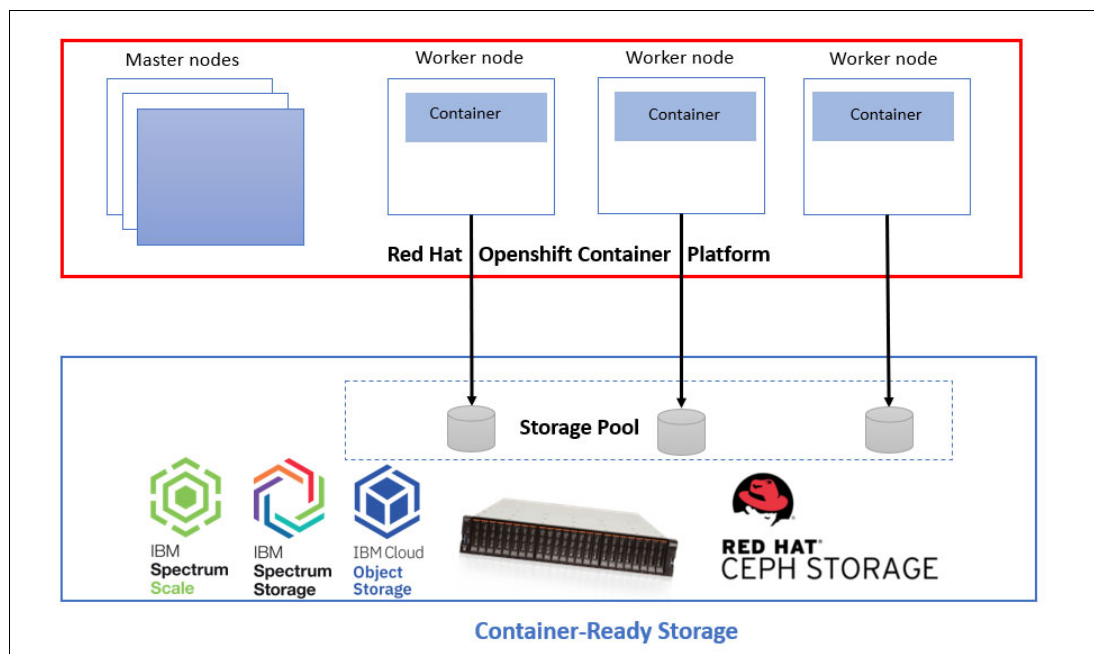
Master nodes

Worker node

Container

Worker node

Container

Worker node

Container

Red Hat Openshift Container Platform

Storage Pool

IBM Spectrum Scale

IBM Spectrum Storage

IBM Cloud Object Storage

RED HAT CEPH STORAGE

Container-Ready Storage